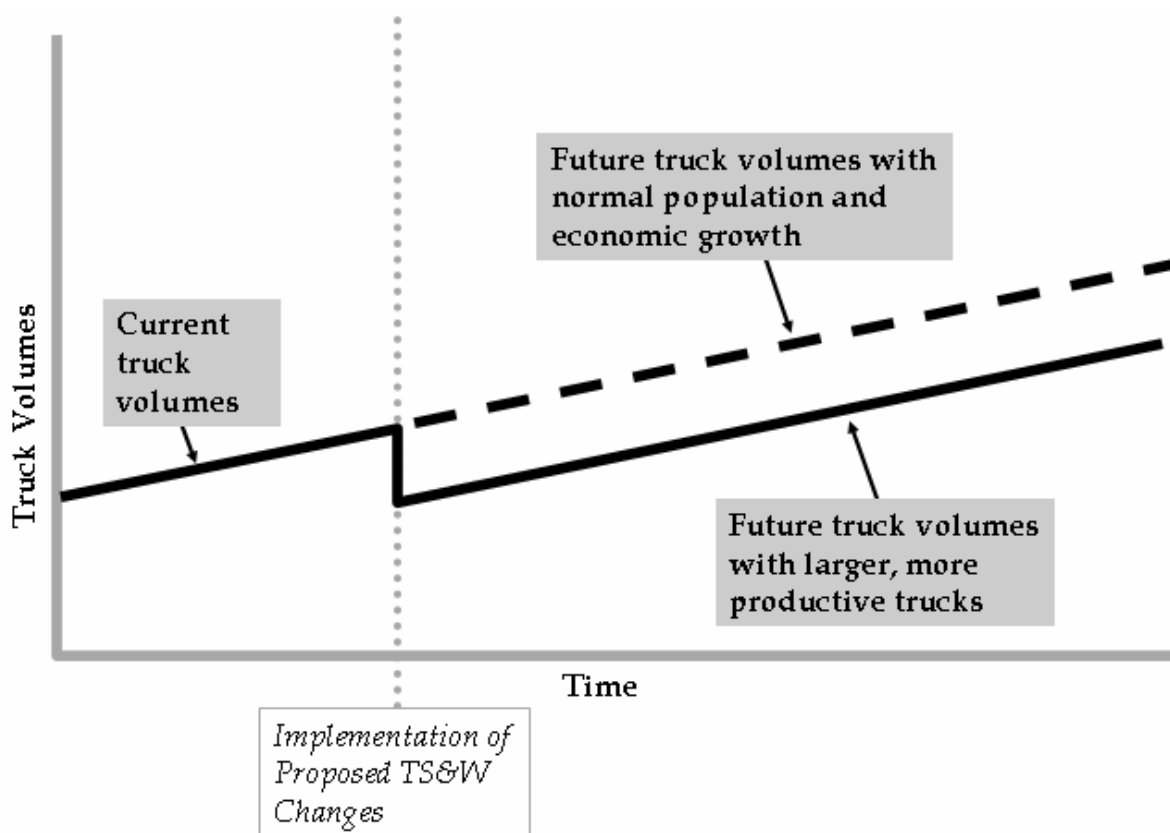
Truck Volumes

Future truck volumes with normal population and economic growth

Current truck volumes

Future truck volumes with larger, more productive trucks

Time

Implementation of Proposed TS&W Changes